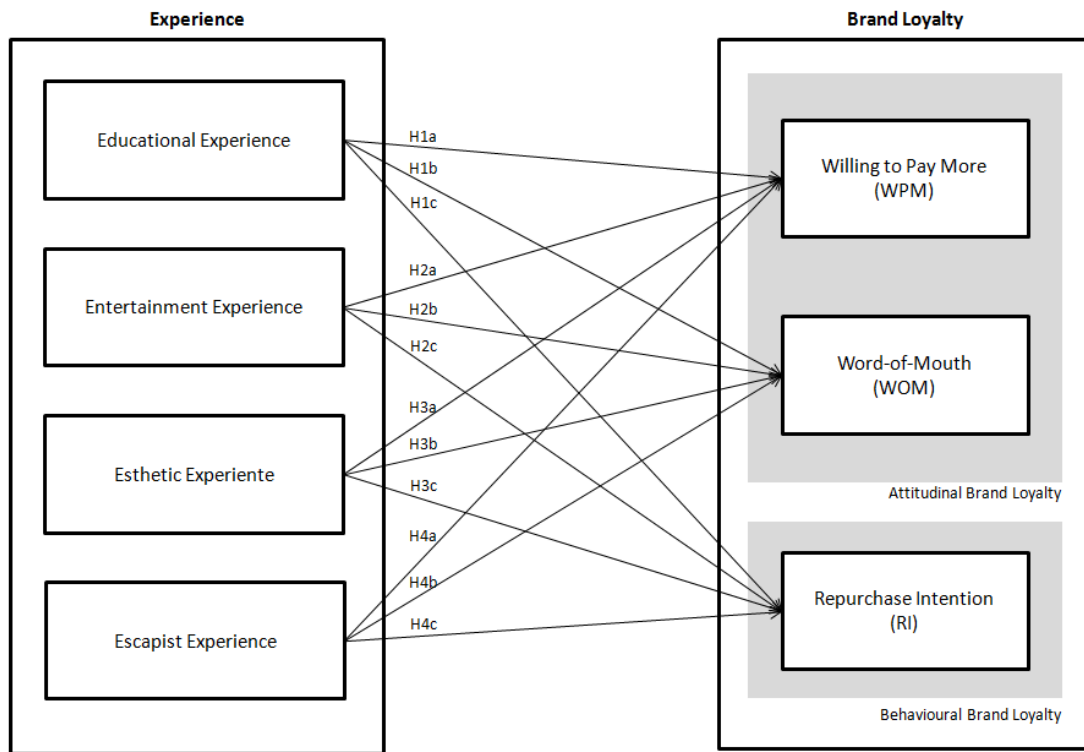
Experience

Educational Experience

Entertainment Experience

Esthetic Experiente

Escapist Experience

H1a
H1b
H1c
H2a
H2b
H2c
H3a
H3b
H3c
H4a
H4b
H4c

Brand Loyalty

Willing to Pay More (WPM)

Word-of-Mouth (WOM)

Attitudinal Brand Loyalty

Repurchase Intention (RI)

Behavioural Brand Loyalty